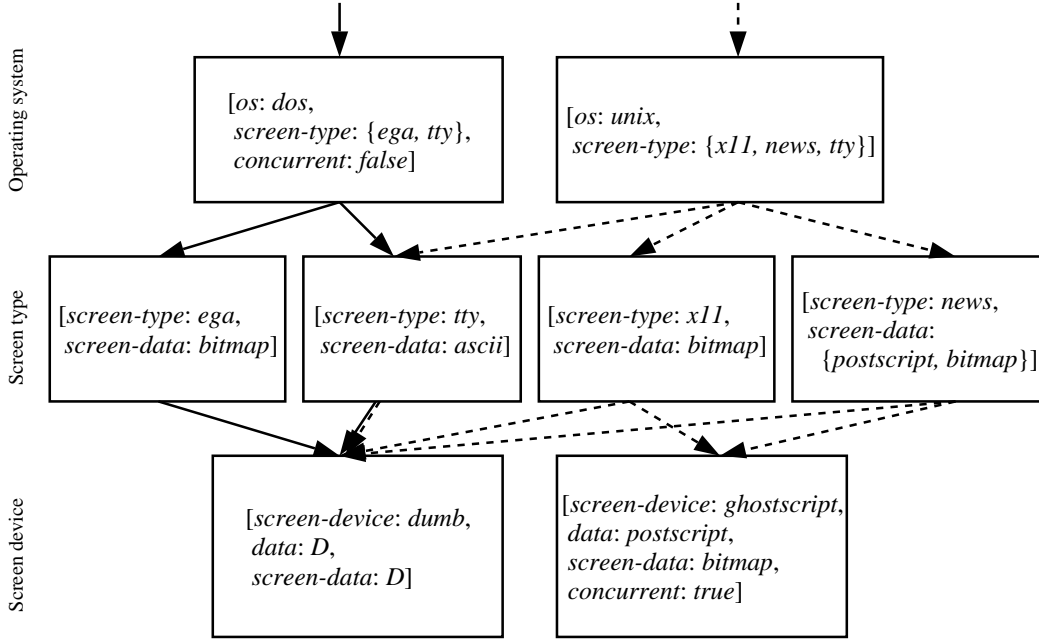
Operating system

[os: dos,
screen-type: {ega, tty},
concurrent: false]

[os: unix,
screen-type: {x11, news, tty}]

Screen type

[screen-type: ega,
screen-data: bitmap]

[screen-type: tty,
screen-data: ascii]

[screen-type: x11,
screen-data: bitmap]

[screen-type: news,
screen-data:
{postscript, bitmap}]

Screen device

[screen-device: dumb,
data: D,
screen-data: D]

[screen-device: ghostscript,
data: postscript,
screen-data: bitmap,
concurrent: true]